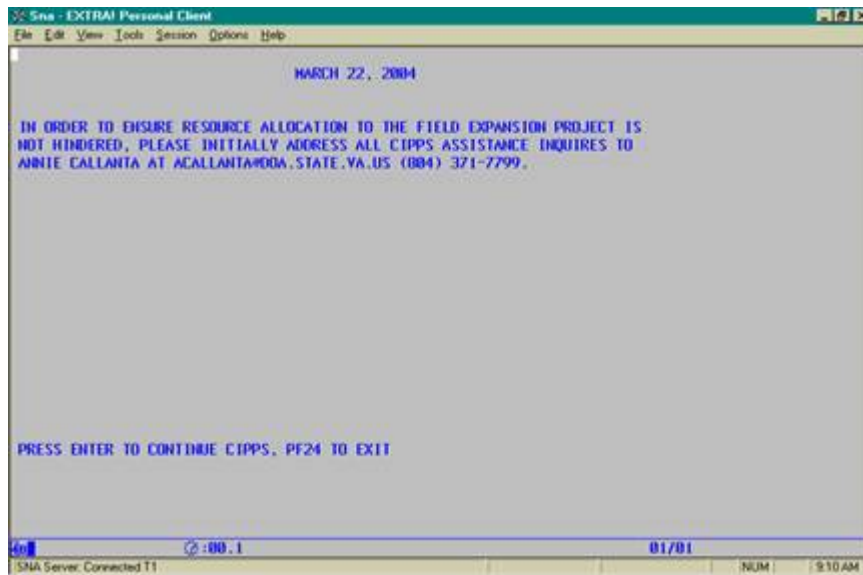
Sna - EXTRA! Personal Client

File Edit View Tools Session Options Help

MARCH 22, 2004

IN ORDER TO ENSURE RESOURCE ALLOCATION TO THE FIELD EXPANSION PROJECT IS NOT HINDERED, PLEASE INITIALLY ADDRESS ALL CIPPS ASSISTANCE INQUIRES TO ANNIE CALLANTA AT ACALLANTA@DOA.STATE.VA.US (804) 371-7799.

PRESS ENTER TO CONTINUE CIPPS, PF24 TO EXIT

:00.1

01/01

SNA Server: Connected T1

NUM

9:10 AM